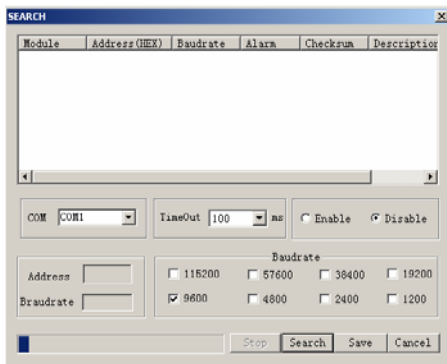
SEARCH

| Module | Address(HEX) | Baudrate | Alarm | Checksum | Description |
|---|---|---|---|---|---|

COM COM1

TimeOut 100 ms

Enable Disable

Address

Braudrate

Baudrate

115200 57600 38400 19200

9600 4800 2400 1200

Stop Search Save Cancel